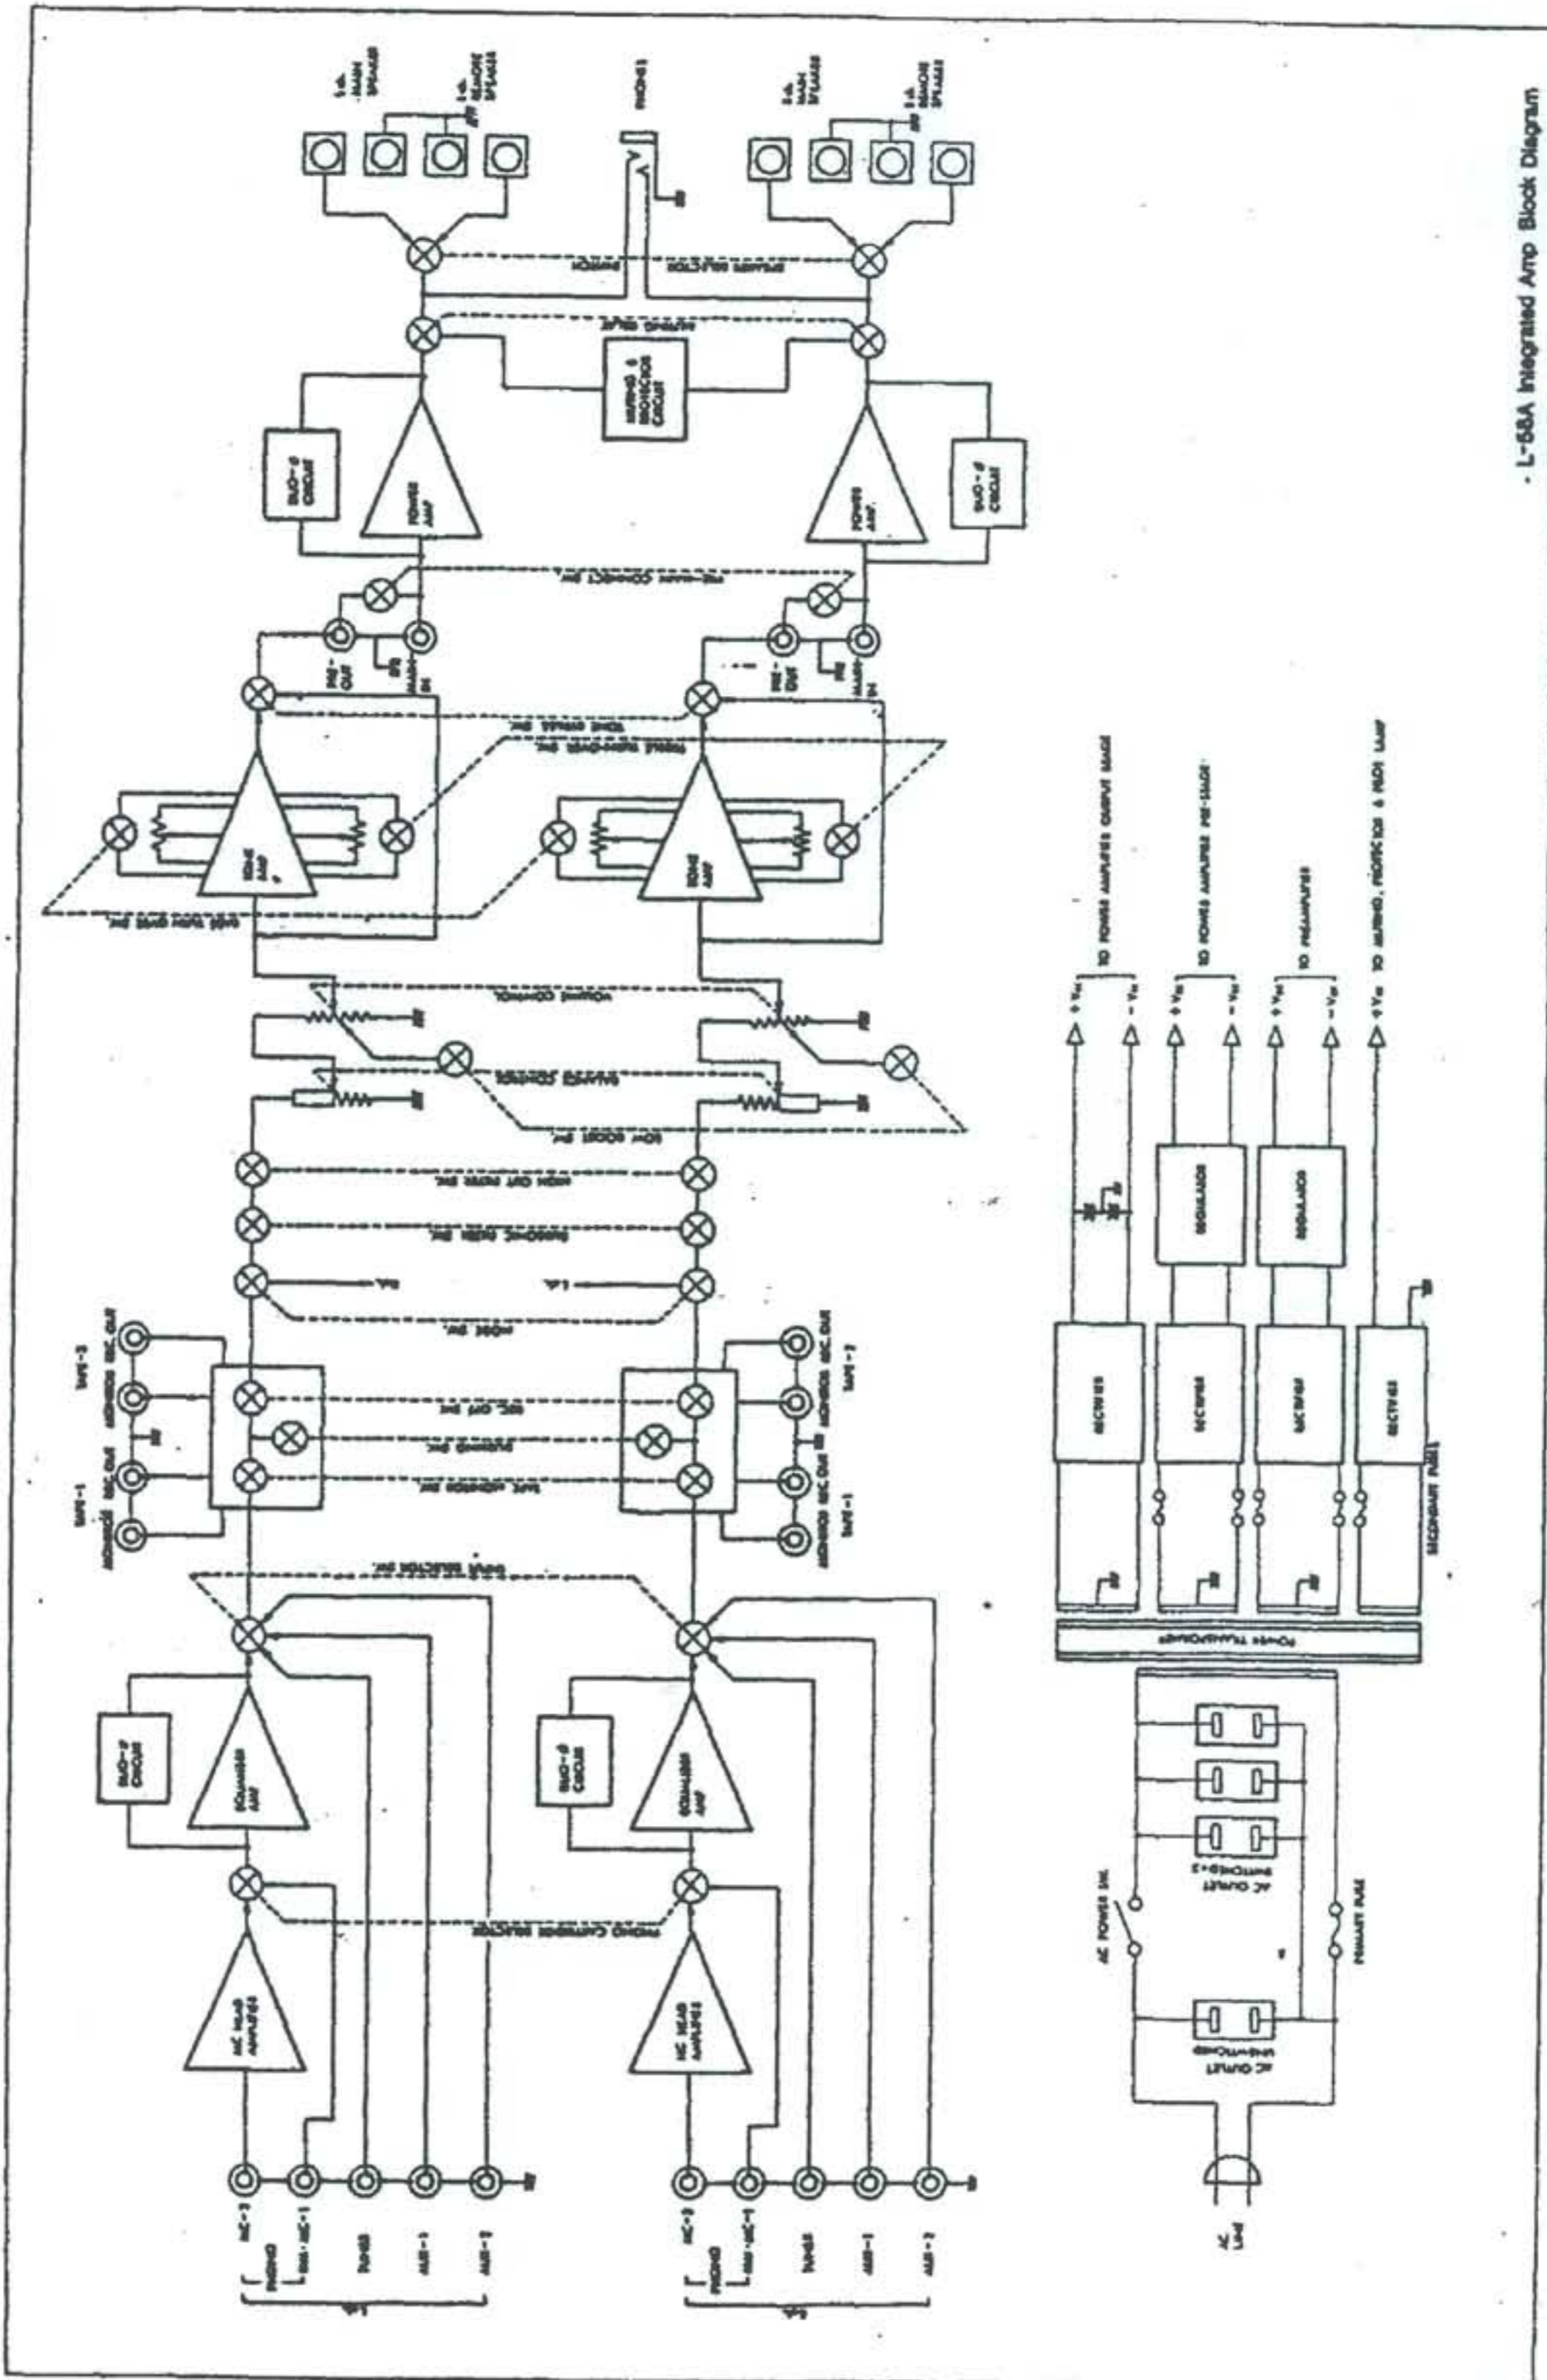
- L-55A Integrated Amp Block Diagram

MC-2
PHONO
MM · MC-1
TUNER
AUX-1
AUX-2

MC HEAD AMPLIFIER
EQUALIZER AMP
SLO-B CIRCUIT
PHONO CARTRIDGE SELECTOR
INPUT SELECTOR SW.

MONITOR REC OUT
TAPE-1
MONITOR REC OUT
TAPE-2
TAPE MONITOR SW.
DUBBING SW.
REC OUT SW.
MODE SW.
SUBSONIC FILTER SW.
HIGH CUT FILTER SW.
LOW BOOST SW.
BALANCE CONTROL
VOLUME CONTROL
TONE AMP
BASS TURN OVER SW.
TREBLE TURN OVER SW.
TONE DEFEAT SW.
PRE-OUT
MAIN-IN
PRE-MAIN CONNECT SW.
POWER AMP
SLO-B CIRCUIT
MUTING & PROTECTION CIRCUIT
MUTING RELAY
SPEAKER SELECTOR
PHONES
MAIN SPEAKER
REMOTE SPEAKER

AC LINE
AC OUTLET UNSWITCHED
AC POWER SW.
AC OUTLET SWITCHED
PRIMARY FUSE
POWER TRANSFORMER
SECONDARY FUSE
RECTIFIER
RECTIFIER
RECTIFIER
RECTIFIER
REGULATOR
REGULATOR
+Vcc −Vcc TO POWER AMPLIFIER OUTPUT STAGE
+Vcc −Vcc TO POWER AMPLIFIER PRE-STAGE
+Vcc −Vcc TO PREAMPLIFIER
+Vcc TO MUTING, PROTECTION & INDI. LAMP